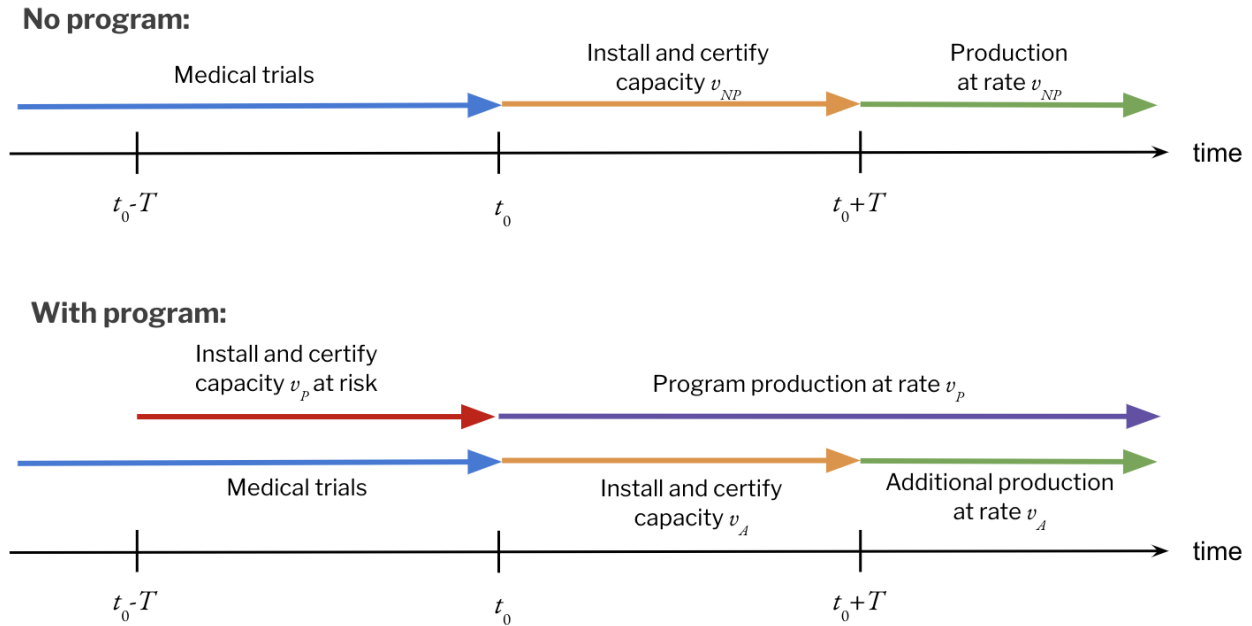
No program:

Medical trials

Install and certify capacity $v_{NP}$

Production at rate $v_{NP}$

time

$t_0$-$T$

$t_0$

$t_0+T$

With program:

Install and certify capacity $v_P$ at risk

Program production at rate $v_P$

Medical trials

Install and certify capacity $v_A$

Additional production at rate $v_A$

time

$t_0$-$T$

$t_0$

$t_0+T$